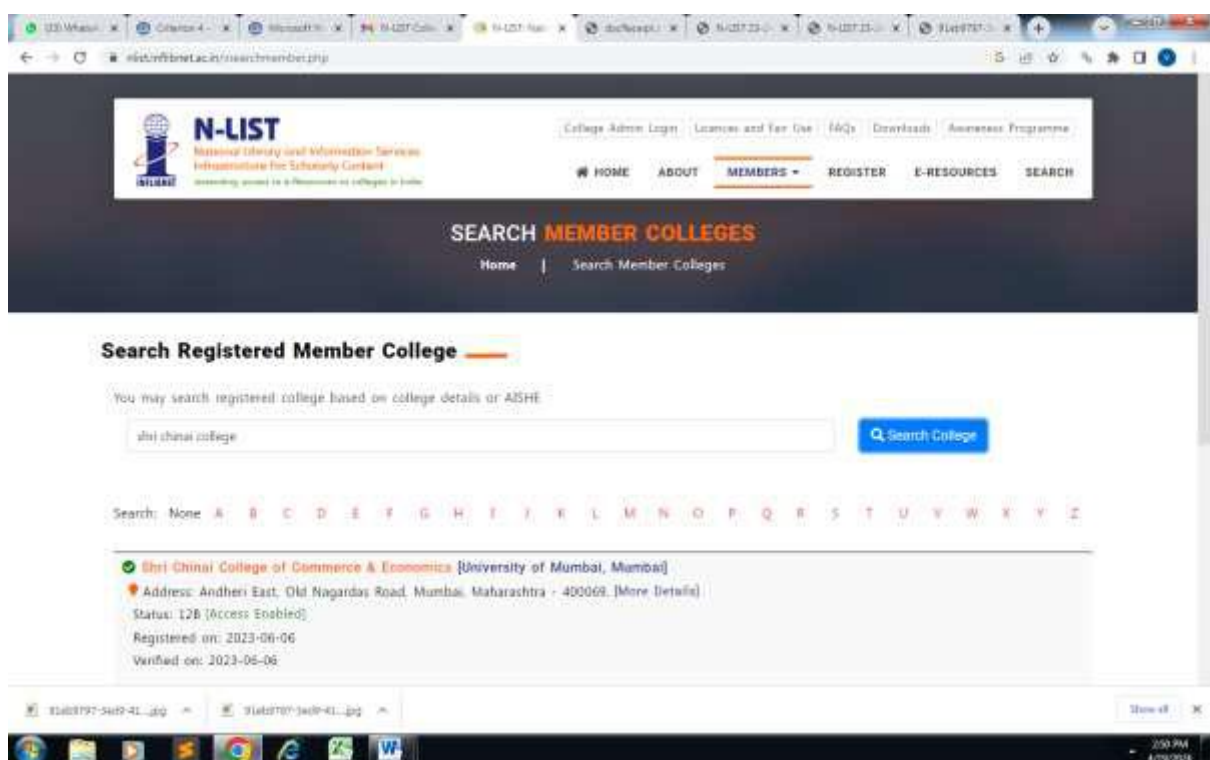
nlist.inflibnet.ac.in/searchmember.php

N-LIST
National Library and Information Services Infrastructure for Scholarly Content
Extending access to e-Resources to colleges in India

College Admin Login | Licences and Fair Use | FAQs | Downloads | Awareness Programme

HOME ABOUT MEMBERS ▾ REGISTER E-RESOURCES SEARCH

SEARCH MEMBER COLLEGES
Home | Search Member Colleges

Search Registered Member College

You may search registered college based on college details or AISHE

shri chinai college

Search College

Search: None A B C D E F G H I J K L M N O P Q R S T U V W X Y Z

Shri Chinai College of Commerce & Economics [University of Mumbai, Mumbai]
Address: Andheri East, Old Nagardas Road, Mumbai, Maharashtra - 400069. [More Details]
Status: 12B [Access Enabled]
Registered on: 2023-06-06
Verified on: 2023-06-06

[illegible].jpg
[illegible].jpg
Show all

2:50 PM
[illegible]